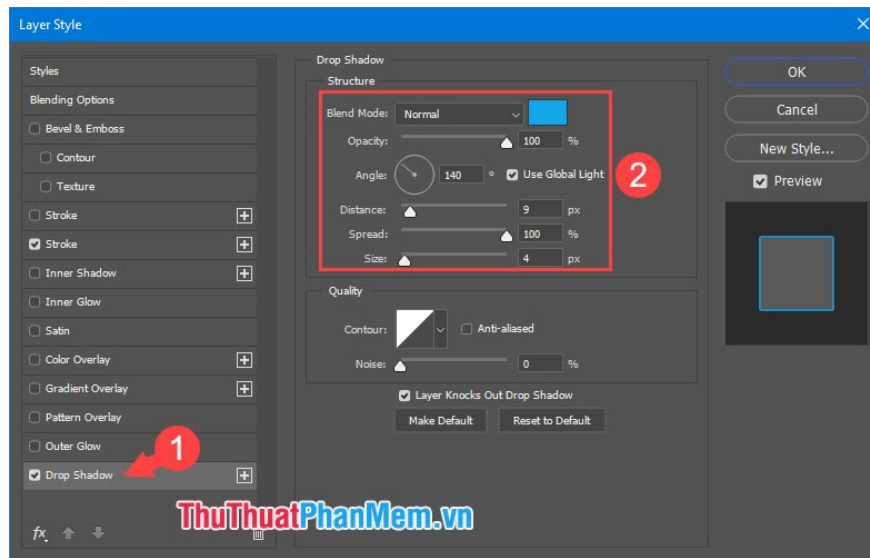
Layer Style

Styles
Blending Options
Bevel & Emboss
Contour
Texture
Stroke
Stroke
Inner Shadow
Inner Glow
Satin
Color Overlay
Gradient Overlay
Pattern Overlay
Outer Glow
Drop Shadow

1

fx

Drop Shadow
Structure
Blend Mode: Normal
Opacity: 100 %
Angle: 140 ° Use Global Light
Distance: 9 px
Spread: 100 %
Size: 4 px

2

Quality
Contour: Anti-aliased
Noise: 0 %
Layer Knocks Out Drop Shadow
Make Default
Reset to Default

OK
Cancel
New Style...
Preview

ThuThuatPhanMem.vn